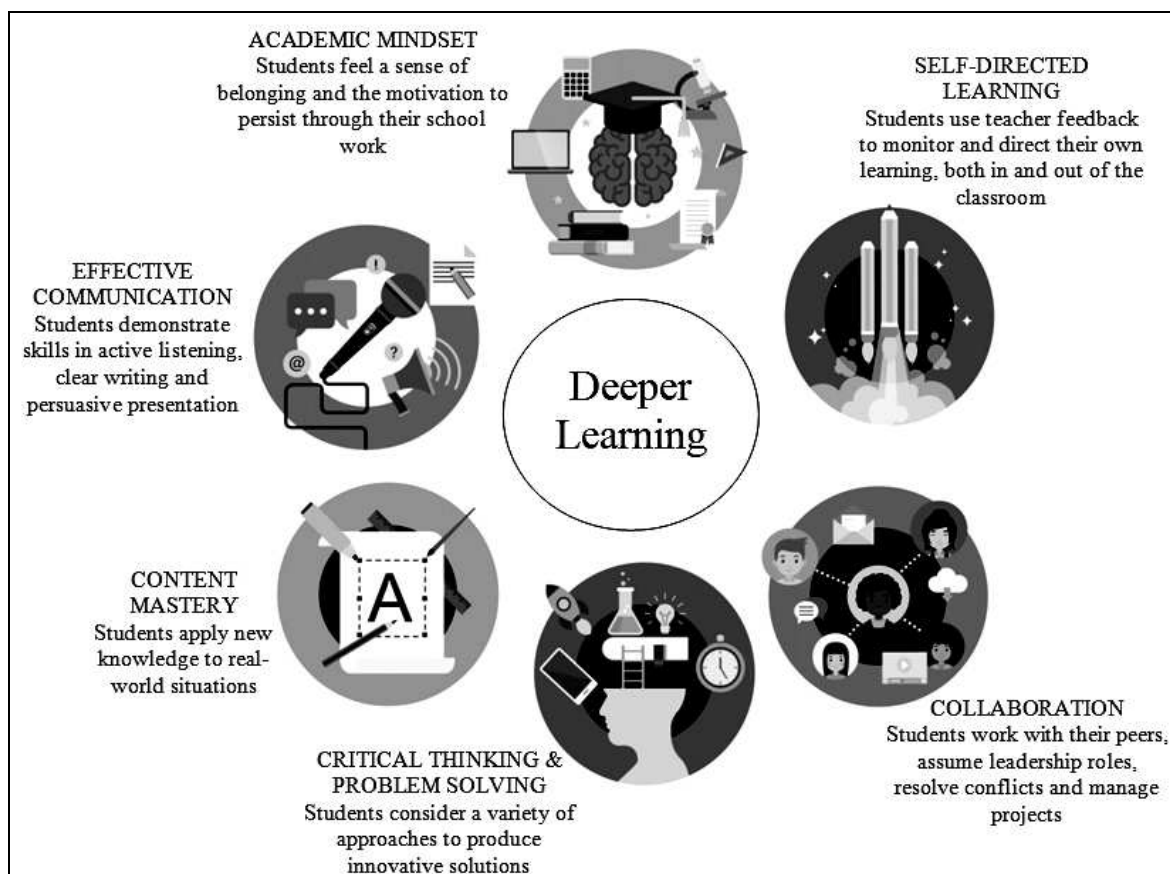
ACADEMIC MINDSET
Students feel a sense of belonging and the motivation to persist through their school work

SELF-DIRECTED LEARNING
Students use teacher feedback to monitor and direct their own learning, both in and out of the classroom

EFFECTIVE COMMUNICATION
Students demonstrate skills in active listening, clear writing and persuasive presentation

Deeper Learning

CONTENT MASTERY
Students apply new knowledge to real-world situations

COLLABORATION
Students work with their peers, assume leadership roles, resolve conflicts and manage projects

CRITICAL THINKING & PROBLEM SOLVING
Students consider a variety of approaches to produce innovative solutions

A